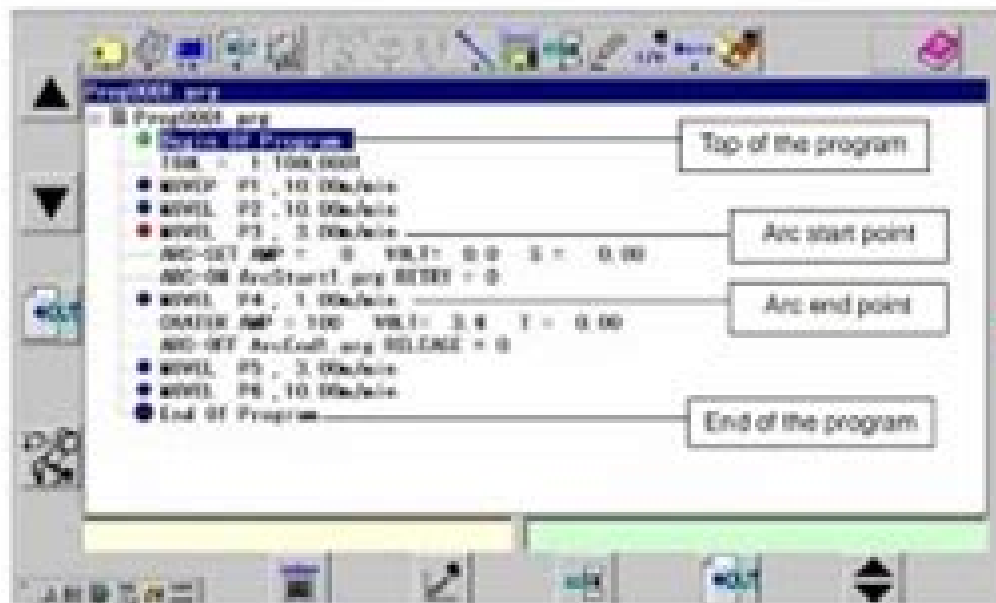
Prog0001.prg

Prog0001.prg

Begin Of Program

TOOL = 1 TOOL0001

MOVEP P1 , 10.00m/min

MOVEL P2 , 10.00m/min

MOVEL P3 , 3.00m/min

ARC-SET AMP = 0 VOLT= 0.0 S = 0.00

ARC-ON ArcStart1.prg RETRY = 0

MOVEL P4 , 1.00m/min

CRATER AMP = 100 VOLT= 3.0 T = 0.00

ARC-OFF ArcEnd1.prg RELEASE = 0

MOVEL P5 , 3.00m/min

MOVEL P6 , 10.00m/min

End Of Program

Top of the program

Arc start point

Arc end point

End of the program